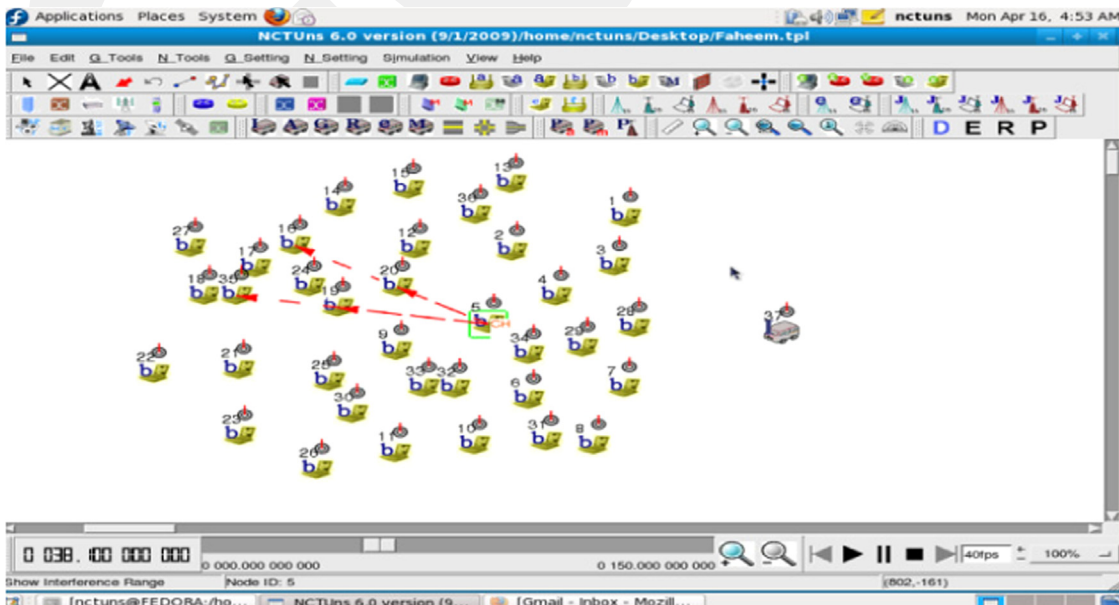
Applications Places System

nctuns Mon Apr 16, 4:53 AM

NCTUns 6.0 version (9/1/2009)/home/nctuns/Desktop/Faheem.tpl

File Edit G_Tools N_Tools G_Setting N_Setting Simulation View Help

D E R P

15 13 14 36 1 27 16 12 2 17 3 18 35 24 20 4 19 28 5 37 9 34 29 22 21 25 33 32 7 6 30 23 31 8 11 10 26

0 038.100 000 000

0 000.000 000 000

0 150.000 000 000

40fps

100%

Show Interference Range

Node ID: 5

(802,-161)

[nctuns@FEDORA:/ho...

NCTUns 6.0 version (9...

[Gmail - Inbox - Mozill...